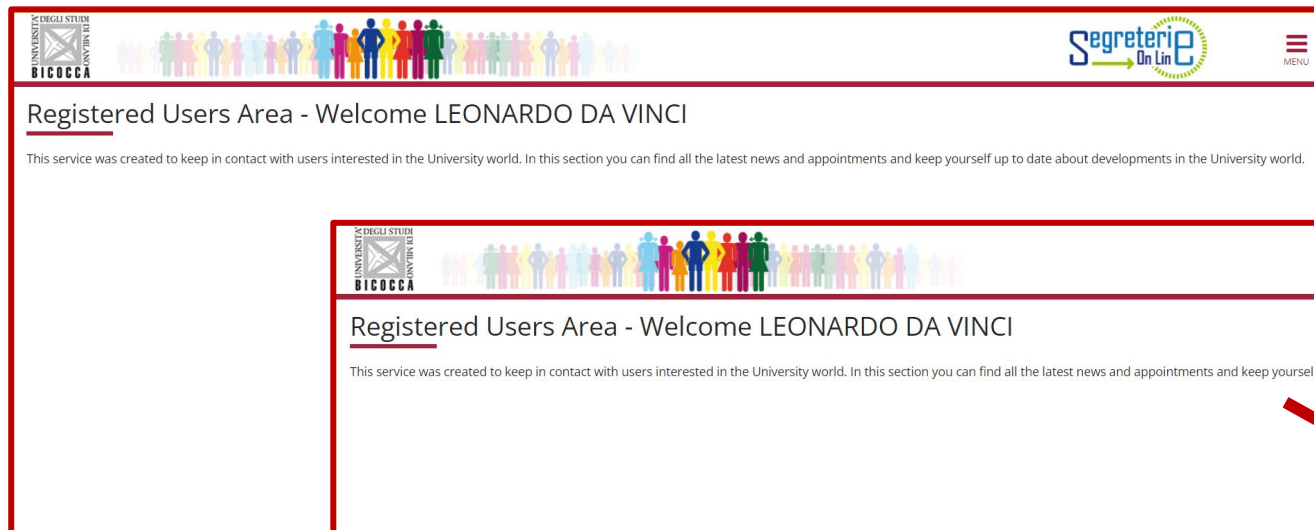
UNIVERSITÀ DEGLI STUDI DI MILANO BICOCCA

Segreterie On Line

MENU

Registered Users Area - Welcome LEONARDO DA VINCI

This service was created to keep in contact with users interested in the University world. In this section you can find all the latest news and appointments and keep yourself up to date about developments in the University world.

UNIVERSITÀ DEGLI STUDI DI MILANO BICOCCA

Registered Users Area - Welcome LEONARDO DA VINCI

This service was created to keep in contact with users interested in the University world. In this section you can find all the latest news and appointments and keep yoursel